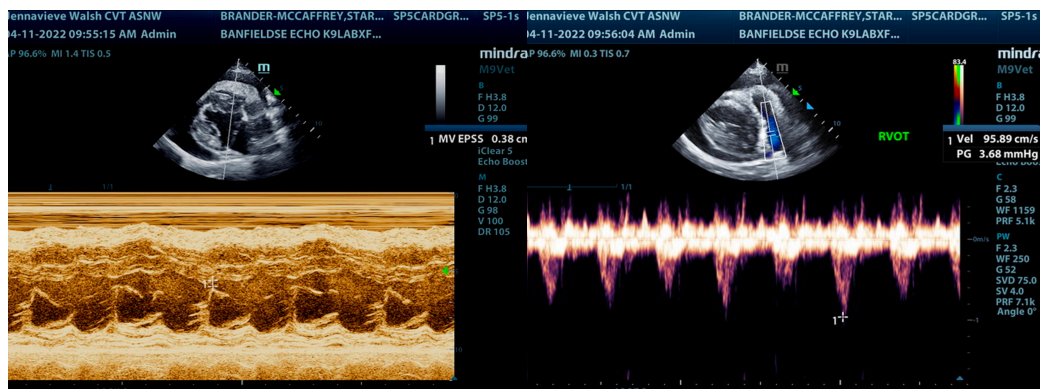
ennavieve Walsh CVT ASNW BRANDER-MCCAFFREY,STAR... SP5CARDGR... SP5-1s
04-11-2022 09:55:15 AM Admin BANFIELDSE ECHO K9LABXF...
AP 96.6% MI 1.4 TIS 0.5

mindray
M9Vet
B
F H3.8
D 12.0
G 99

1 MV EPSS 0.38 cm
iClear 5
Echo Boost

M
F H3.8
D 12.0
G 98
V 100
DR 105

1/1
1

ennavieve Walsh CVT ASNW BRANDER-MCCAFFREY,STAR... SP5CARDGR... SP5-1s
04-11-2022 09:56:04 AM Admin BANFIELDSE ECHO K9LABXF...
AP 96.6% MI 0.3 TIS 0.7

mindray
M9Vet
83.4
B
F H3.8
D 12.0
G 99

RVOT

1 Vel 95.89 cm/s
PG 3.68 mmHg
Echo Boo...

C
F 2.3
G 58
WF 1159
PRF 5.1k

PW
F 2.3
WF 250
G 52
SVD 75.0
SV 4.0
PRF 7.1k
Angle 0°

1/1
0m/s
-1
1